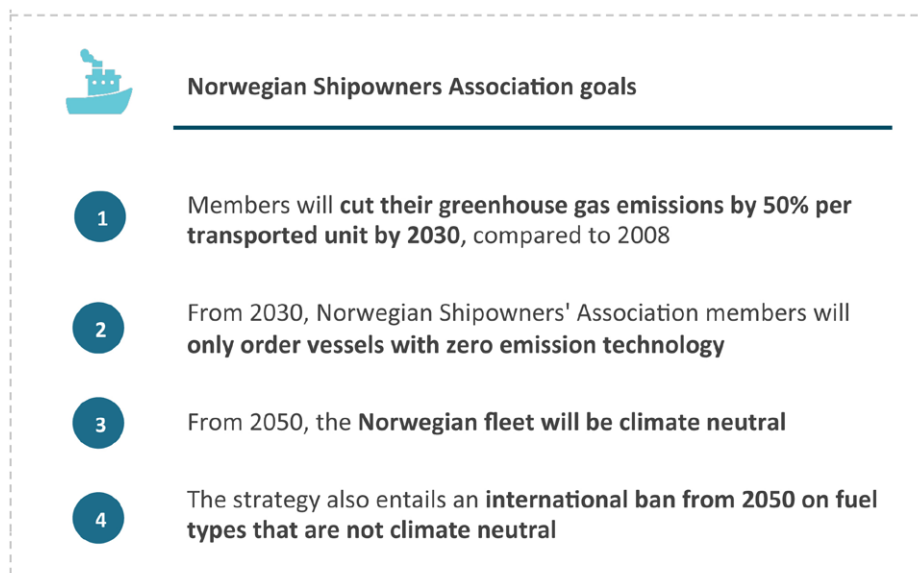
Norwegian Shipowners Association goals

1

Members will cut their greenhouse gas emissions by 50% per transported unit by 2030, compared to 2008

2

From 2030, Norwegian Shipowners' Association members will only order vessels with zero emission technology

3

From 2050, the Norwegian fleet will be climate neutral

4

The strategy also entails an international ban from 2050 on fuel types that are not climate neutral